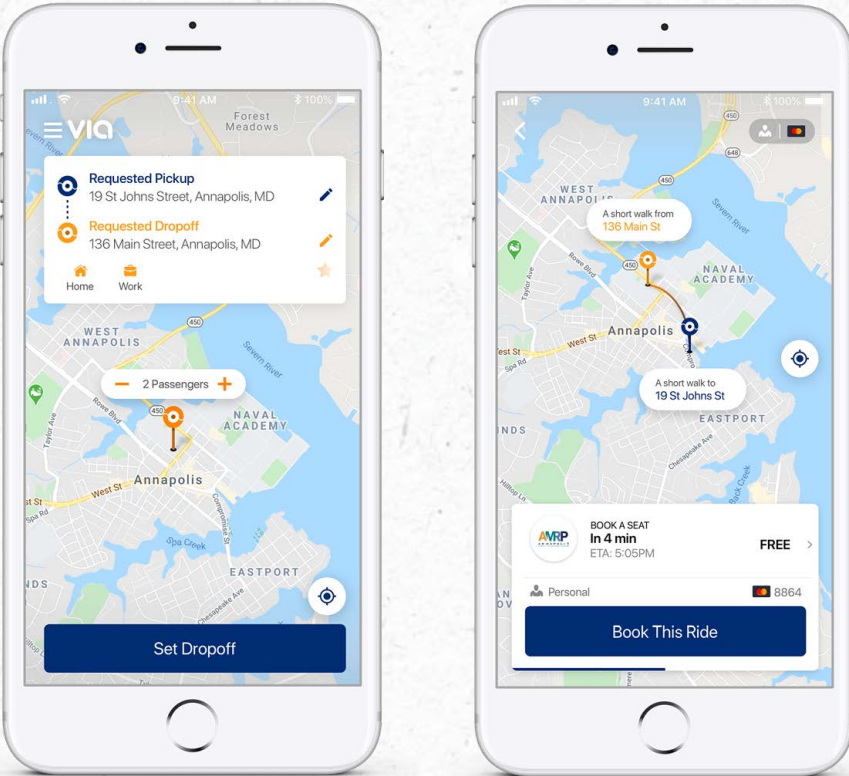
9:41 AM 100%

via

Forest Meadows

Requested Pickup
19 St Johns Street, Annapolis, MD

Requested Dropoff
136 Main Street, Annapolis, MD

Home Work

WEST ANNAPOLIS

450

Severn River

2 Passengers

NAVAL ACADEMY

Taylor Ave

Rowe Blvd

Annapolis

West St

Spa Rd

Compromise St

Spa Creek

EASTPORT

Chesapeake Ave

Set Dropoff

9:41 AM 100%

450

648

WEST ANNAPOLIS

A short walk from
136 Main St

Severn River

NAVAL ACADEMY

Taylor Ave

Rowe Blvd

Annapolis

West St

Spa Rd

A short walk to
19 St Johns St

EASTPORT

Chesapeake Ave

Back Creek

Hilltop Ln

AVRP

BOOK A SEAT
In 4 min
ETA: 5:05PM

FREE

Personal

8864

Book This Ride